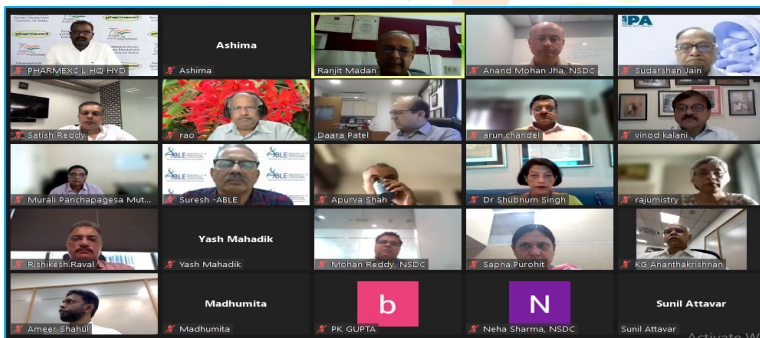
PHARMEXCIL HQ HYD

Ashima

Ashima

Ranjit Madan

Anand Mohan Jha, NSDC

IPA

Sudarshan Jain

Satish Reddy

rao

Daara Patel

arun chandel

vinod kalani

Murali Panchapagesa Mut...

ABLE

Suresh -ABLE

Apurva Shah

Dr Shubnum Singh

rajumistry

Rishikesh Raval

Yash Mahadik

Yash Mahadik

Mohan Reddy, NSDC

Sapna Purohit

KG Ananthakrishnan

Ameer Shahul

Madhumita

Madhumita

b

PK GUPTA

N

Neha Sharma, NSDC

Sunil Attavar

Sunil Attavar

Activate W